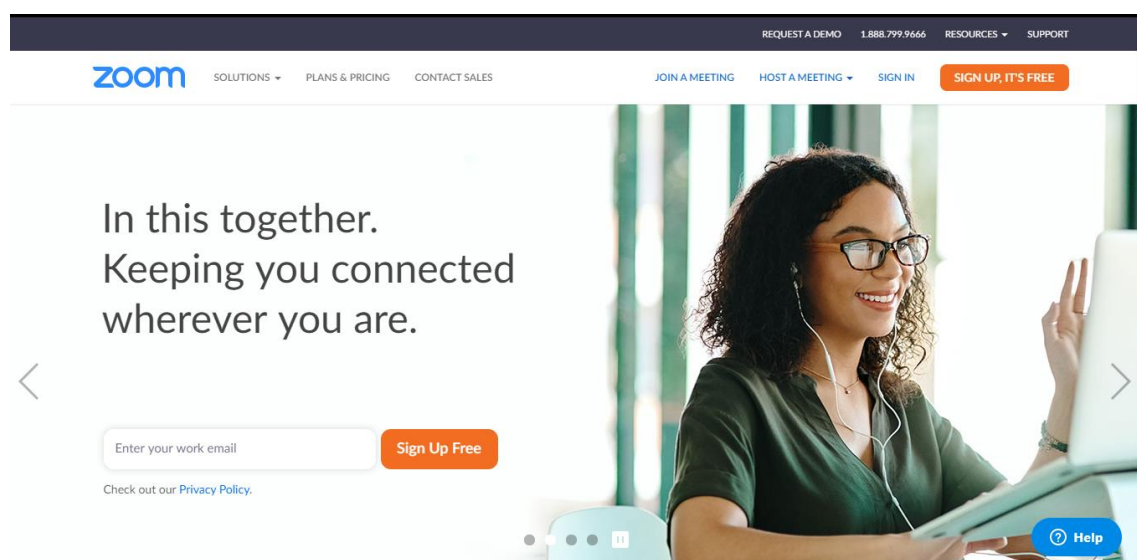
REQUEST A DEMO 1.888.799.9666 RESOURCES SUPPORT

zoom SOLUTIONS PLANS & PRICING CONTACT SALES JOIN A MEETING HOST A MEETING SIGN IN SIGN UP, IT'S FREE

In this together.
Keeping you connected wherever you are.

Enter your work email
Sign Up Free

Check out our Privacy Policy.

Help